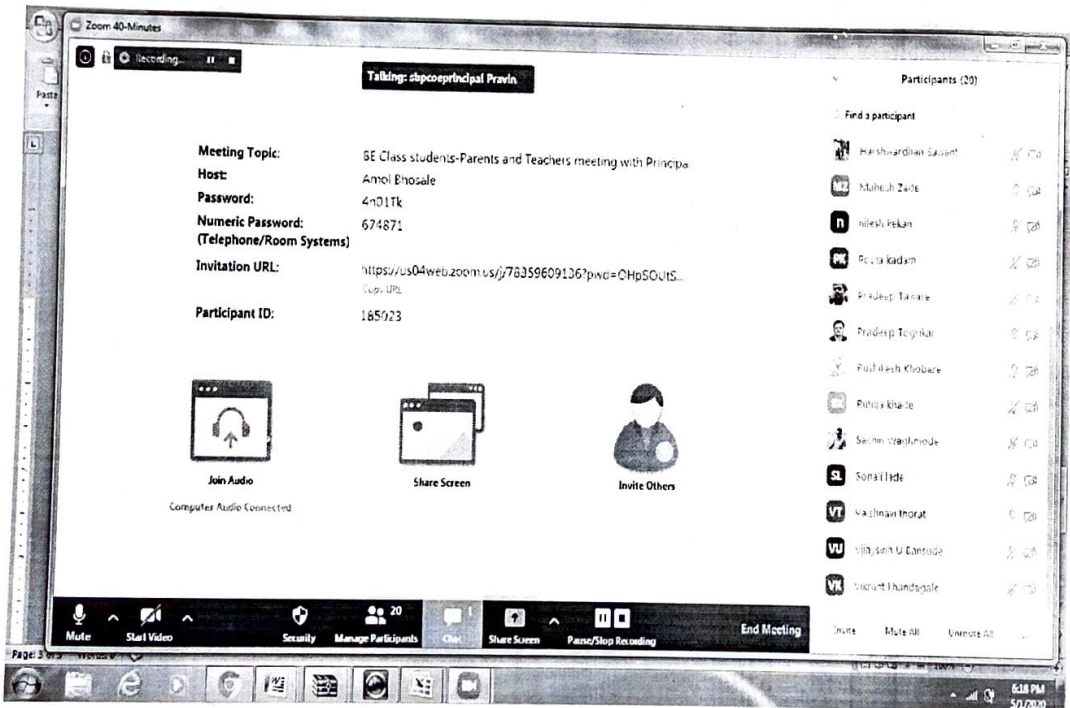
Zoom 40-Minutes

Paste

Recording...

Talking: sbpcoeprincipal Pravin

Meeting Topic: BE Class students-Parents and Teachers meeting with Principa

Host: Amol Bhosale

Password: 4n01Tk

Numeric Password: (Telephone/Room Systems) 674871

Invitation URL: https://us04web.zoom.us/j/78359609136?pwd=OHpSOUtS...

Copy URL

Participant ID: 185023

Join Audio

Computer Audio Connected

Share Screen

Invite Others

Participants (20)

Find a participant

Harshvardhan Sawant

Mahesh Zade

nilesh Pekan

Pooja kadam

Pradeep Tasare

Pradeep Tegrikar

Pushkesh Khobare

Rutuja khade

Sachin Waghmode

Sonal Jade

Vaishnavi thorat

Vijaysinh U Bansude

Vikrant Dhandigale

Invite Mute All Unmute All

Mute Start Video Security Manage Participants 20 Chat Share Screen Pause/Stop Recording End Meeting

Page: 3 of 3 Words: 0

6:18 PM
5/1/2020